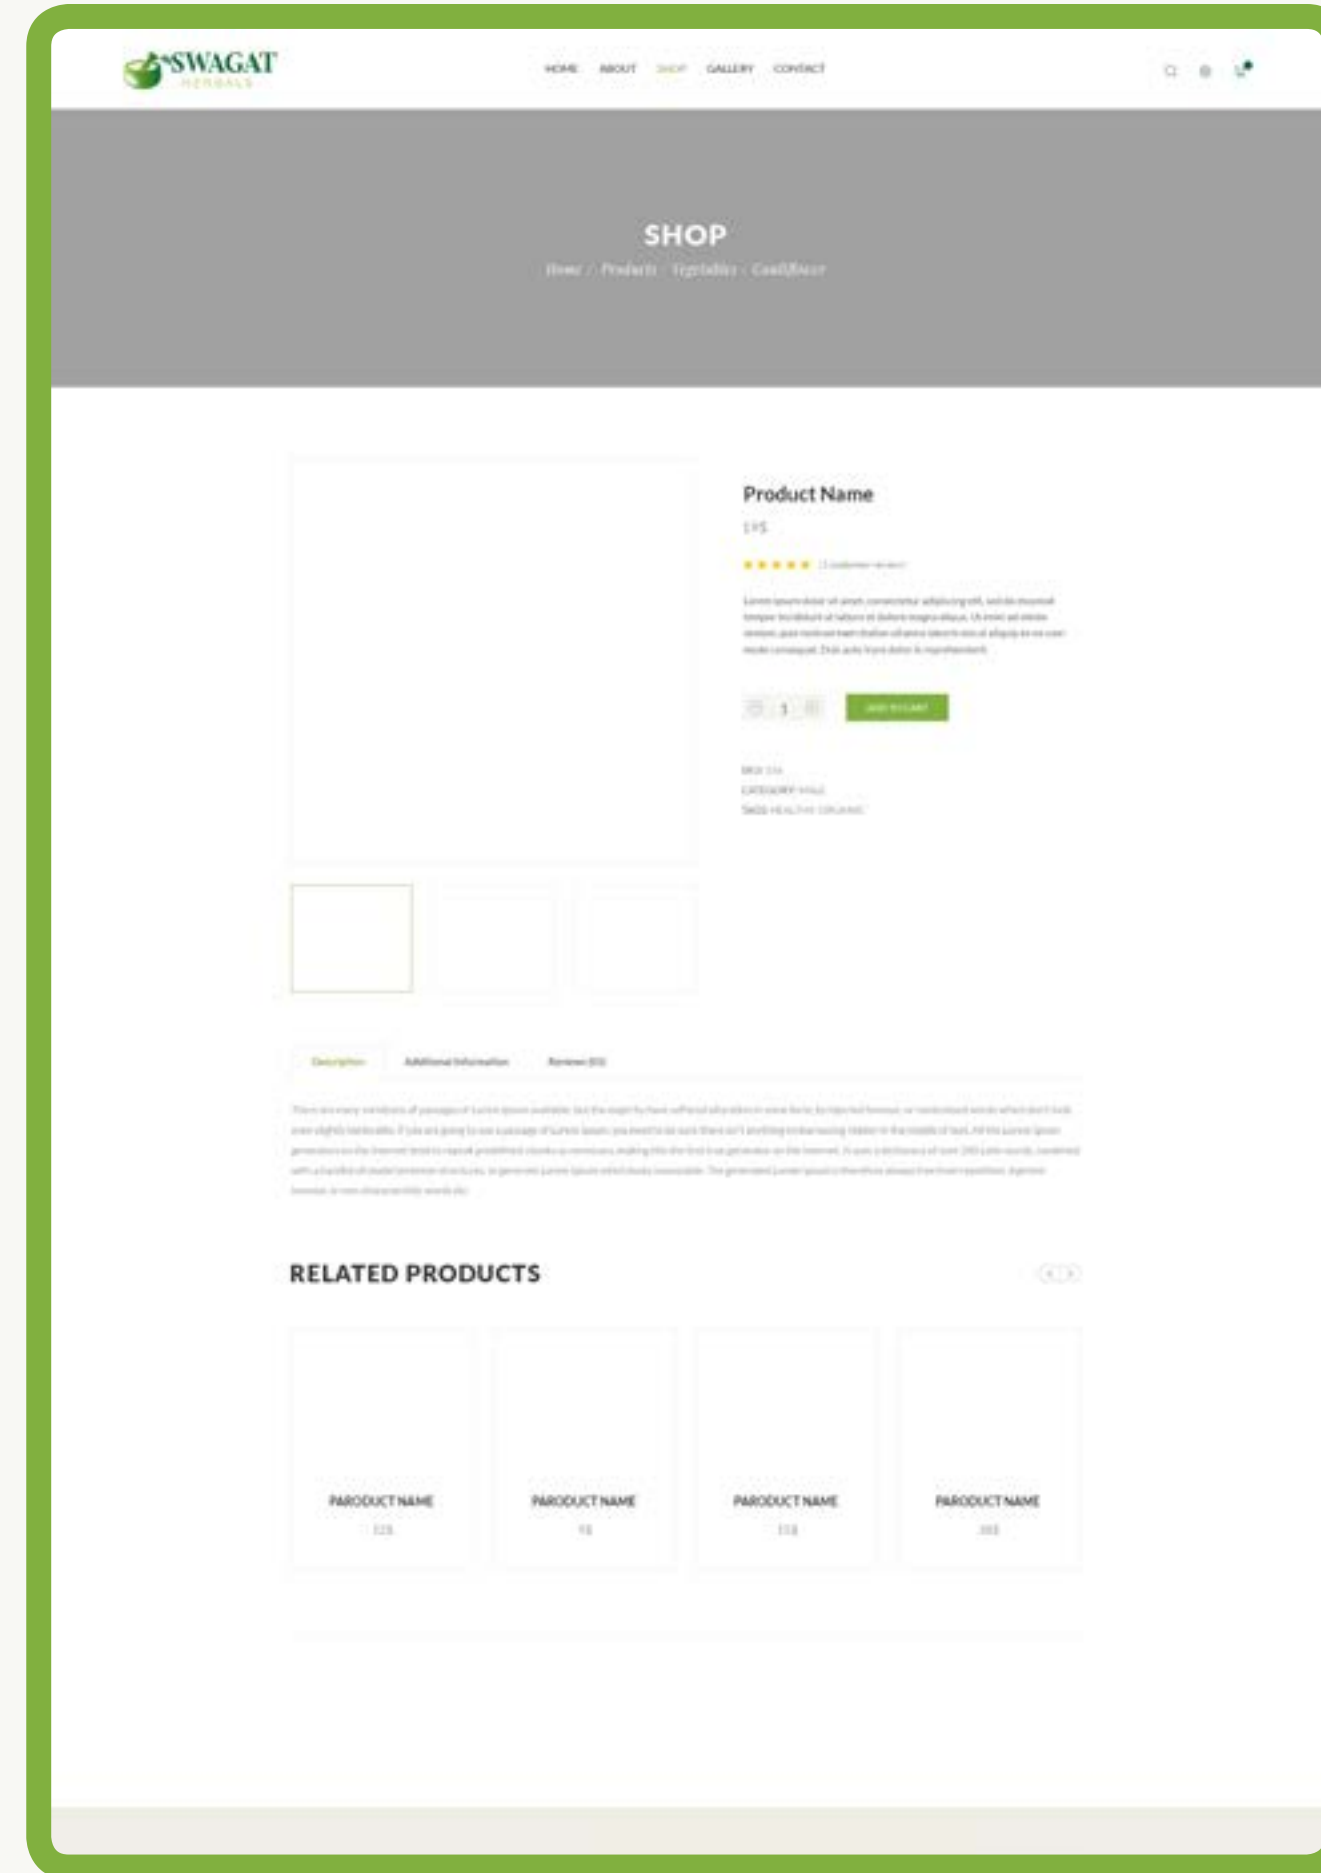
SWAGAT
HERBALS

HOME ABOUT SHOP GALLERY CONTACT

SHOP
Home / Products / Vegetables / Cauliflower

Product Name
19$

★★★★★ (1 customer review)

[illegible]

- 1 +
ADD TO CART

SKU: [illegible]
CATEGORY: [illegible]
TAGS: HEALTHY, ORGANIC

Description Additional Information Reviews (01)

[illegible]

RELATED PRODUCTS

PARODUCT NAME
12$

PARODUCT NAME
9$

PARODUCT NAME
11$

PARODUCT NAME
30$